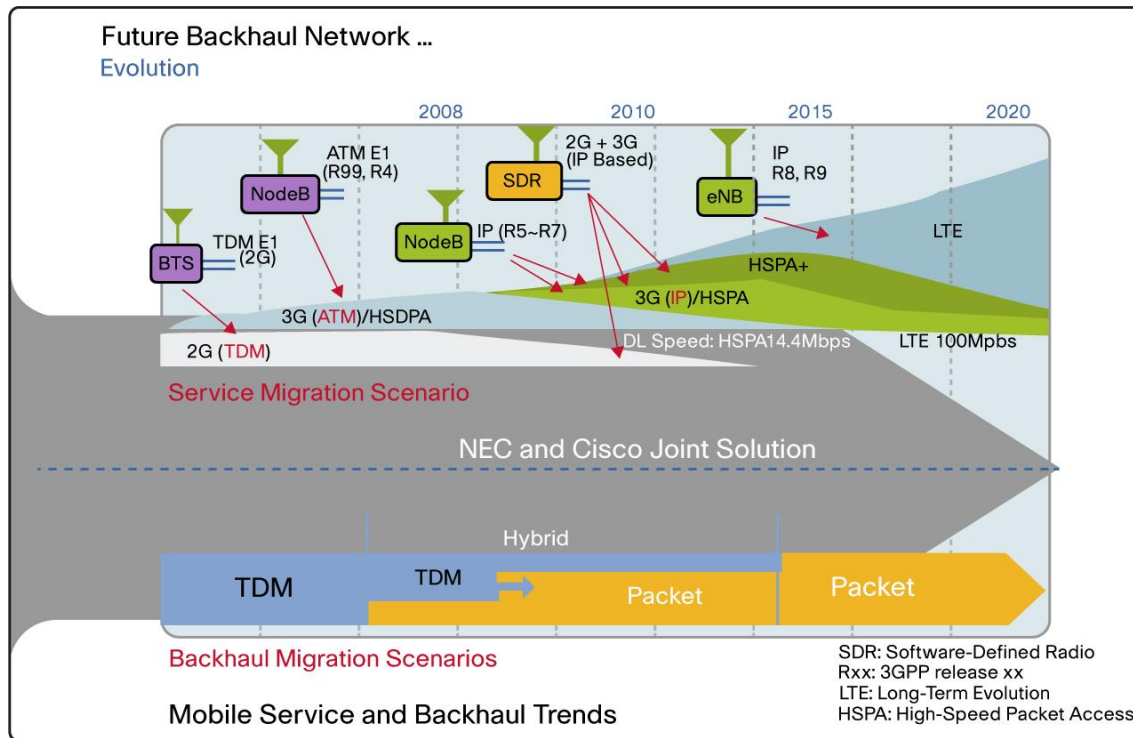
Future Backhaul Network ...
Evolution

2008
2010
2015
2020

NodeB
ATM E1
(R99, R4)

SDR
2G + 3G
(IP Based)

eNB
IP
R8, R9

BTS
TDM E1
(2G)

NodeB
IP (R5~R7)

LTE

HSPA+

3G (IP)/HSPA

3G (ATM)/HSDPA

2G (TDM)

DL Speed: HSPA14.4Mbps

LTE 100Mpbs

Service Migration Scenario

NEC and Cisco Joint Solution

Hybrid

TDM

TDM

Packet

Packet

Backhaul Migration Scenarios

Mobile Service and Backhaul Trends

SDR: Software-Defined Radio
Rxx: 3GPP release xx
LTE: Long-Term Evolution
HSPA: High-Speed Packet Access